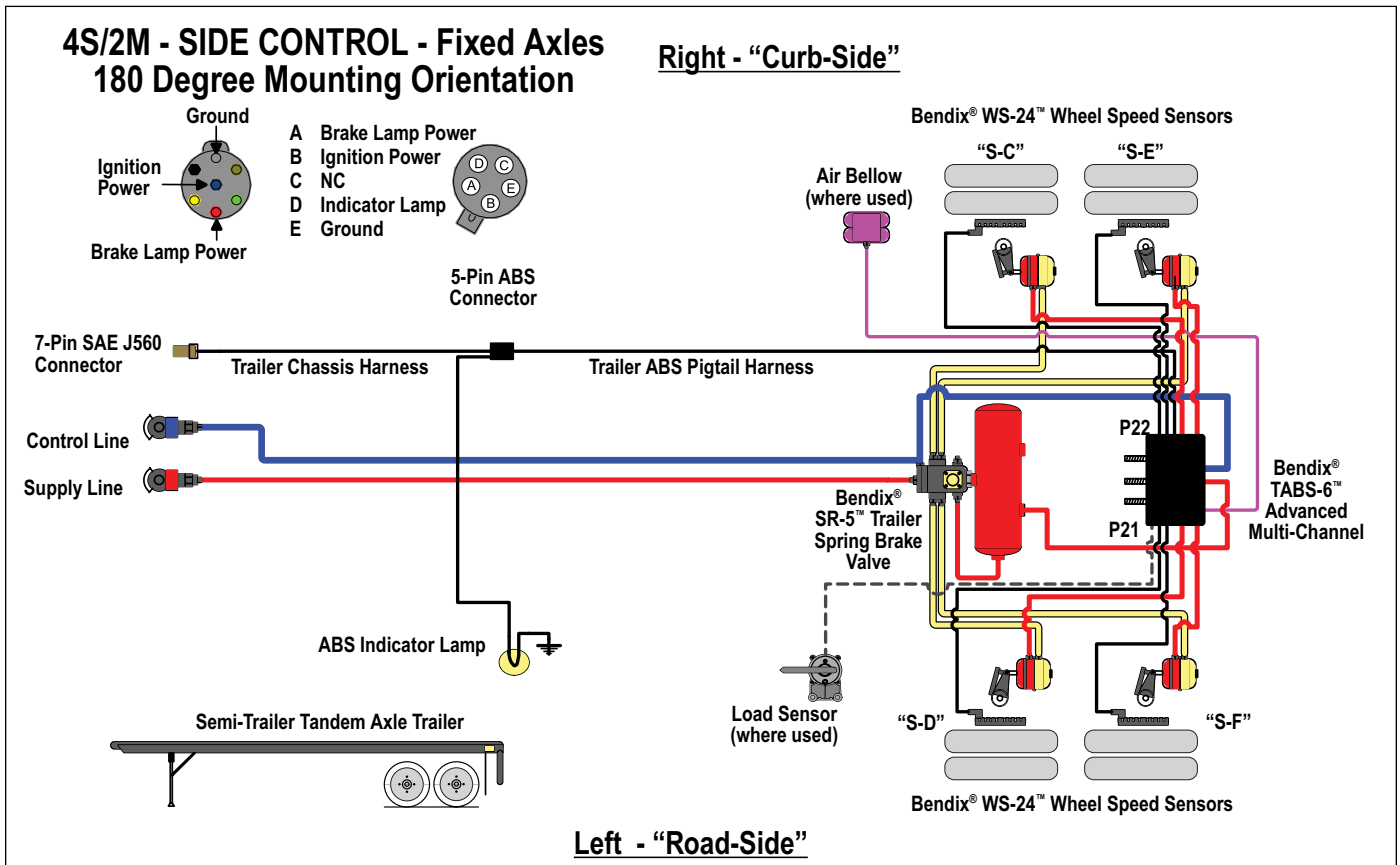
4S/2M - SIDE CONTROL - Fixed Axles
180 Degree Mounting Orientation

Right - “Curb-Side”

Ground
Ignition Power
Brake Lamp Power

A Brake Lamp Power
B Ignition Power
C NC
D Indicator Lamp
E Ground

D C A E B

5-Pin ABS Connector

Bendix® WS-24™ Wheel Speed Sensors
“S-C” “S-E”

Air Bellow (where used)

7-Pin SAE J560 Connector
Trailer Chassis Harness
Trailer ABS Pigtail Harness

Control Line
Supply Line

P22
P21

Bendix® SR-5™ Trailer Spring Brake Valve

Bendix® TABS-6™ Advanced Multi-Channel

ABS Indicator Lamp

Load Sensor (where used)

“S-D” “S-F”

Semi-Trailer Tandem Axle Trailer

Bendix® WS-24™ Wheel Speed Sensors

Left - “Road-Side”